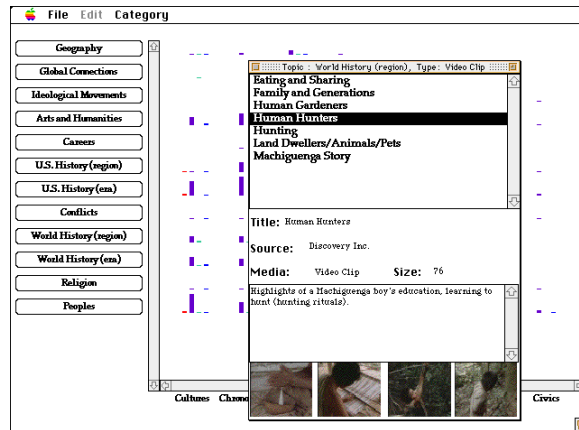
File Edit Category

Geography
Global Connections
Ideological Movements
Arts and Humanities
Careers
U.S. History (region)
U.S. History (era)
Conflicts
World History (region)
World History (era)
Religion
Peoples

Topic : World History (region), Type: Video Clip

Eating and Sharing
Family and Generations
Human Gardeners
Human Hunters
Hunting
Land Dwellers/Animals/Pets
Machiguenga Story

Title: Human Hunters
Source: Discovery Inc.
Media: Video Clip
Size: 76

Highlights of a Machiguenga boy's education, learning to hunt (hunting rituals).

Cultures Chrono

Civics